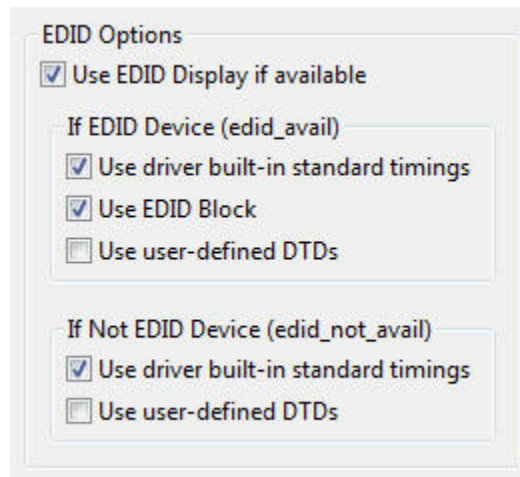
EDID Options

Use EDID Display if available

If EDID Device (edid_avail)

Use driver built-in standard timings

Use EDID Block

Use user-defined DTDs

If Not EDID Device (edid_not_avail)

Use driver built-in standard timings

Use user-defined DTDs